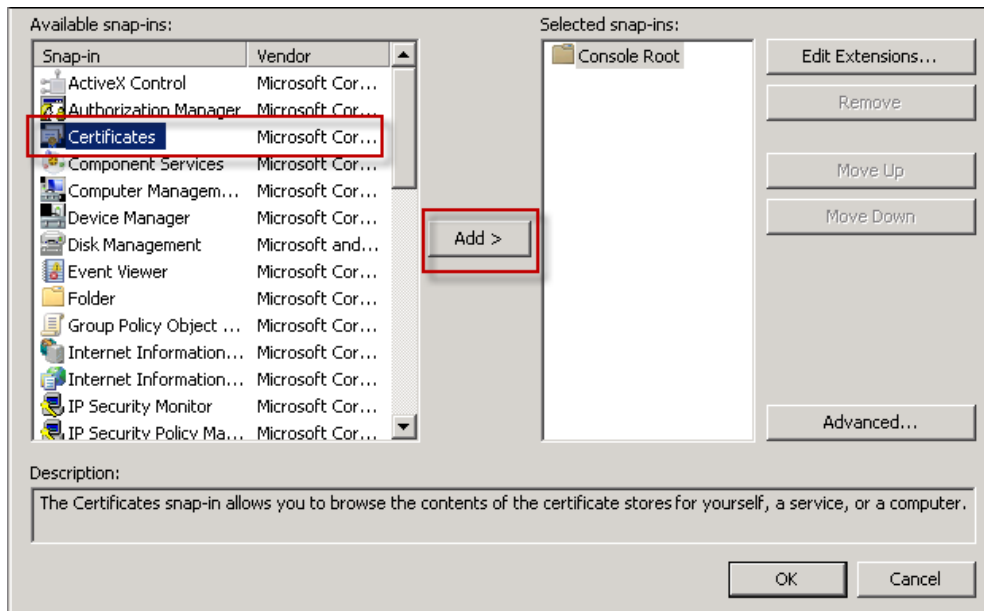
Available snap-ins:

| Snap-in | Vendor |
|---|---|
| ActiveX Control | Microsoft Cor... |
| Authorization Manager | Microsoft Cor... |
| Certificates | Microsoft Cor... |
| Component Services | Microsoft Cor... |
| Computer Managem... | Microsoft Cor... |
| Device Manager | Microsoft Cor... |
| Disk Management | Microsoft and... |
| Event Viewer | Microsoft Cor... |
| Folder | Microsoft Cor... |
| Group Policy Object ... | Microsoft Cor... |
| Internet Information... | Microsoft Cor... |
| Internet Information... | Microsoft Cor... |
| IP Security Monitor | Microsoft Cor... |
| IP Security Policy Ma... | Microsoft Cor... |

Add >

Selected snap-ins:

Console Root

Edit Extensions...

Remove

Move Up

Move Down

Advanced...

Description:

The Certificates snap-in allows you to browse the contents of the certificate stores for yourself, a service, or a computer.

OK

Cancel